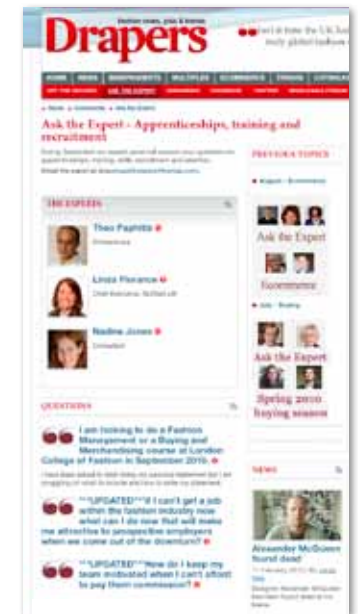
Drapers

Fashion news, jobs & trends

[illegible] the UK fas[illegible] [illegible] global fashion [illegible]

HOME NEWS INDEPENDENTS MULTIPLES ECOMMERCE TRENDS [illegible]

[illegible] ASK THE EXPERT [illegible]

Home > Comments > Ask the Expert

Ask the Expert - Apprenticeships, training and recruitment

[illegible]

THE EXPERTS

Theo Paphitis
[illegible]

Linda Florance
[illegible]

Nadine Jones
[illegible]

PREVIOUS TOPICS

Ask the Expert

Ecommerce

Ask the Expert

Spring 2010 buying season

QUESTIONS

I am looking to do a Fashion Management or a Buying and Merchandising course at London College of Fashion in September 2010.

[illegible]

**UPDATED** If I can't get a job within the fashion industry now what can I do now that will make me attractive to prospective employers when we come out of the downturn?

**UPDATED** How do I keep my team motivated when I can't afford to pay them commission?

NEWS

Alexander McQueen found dead
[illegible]